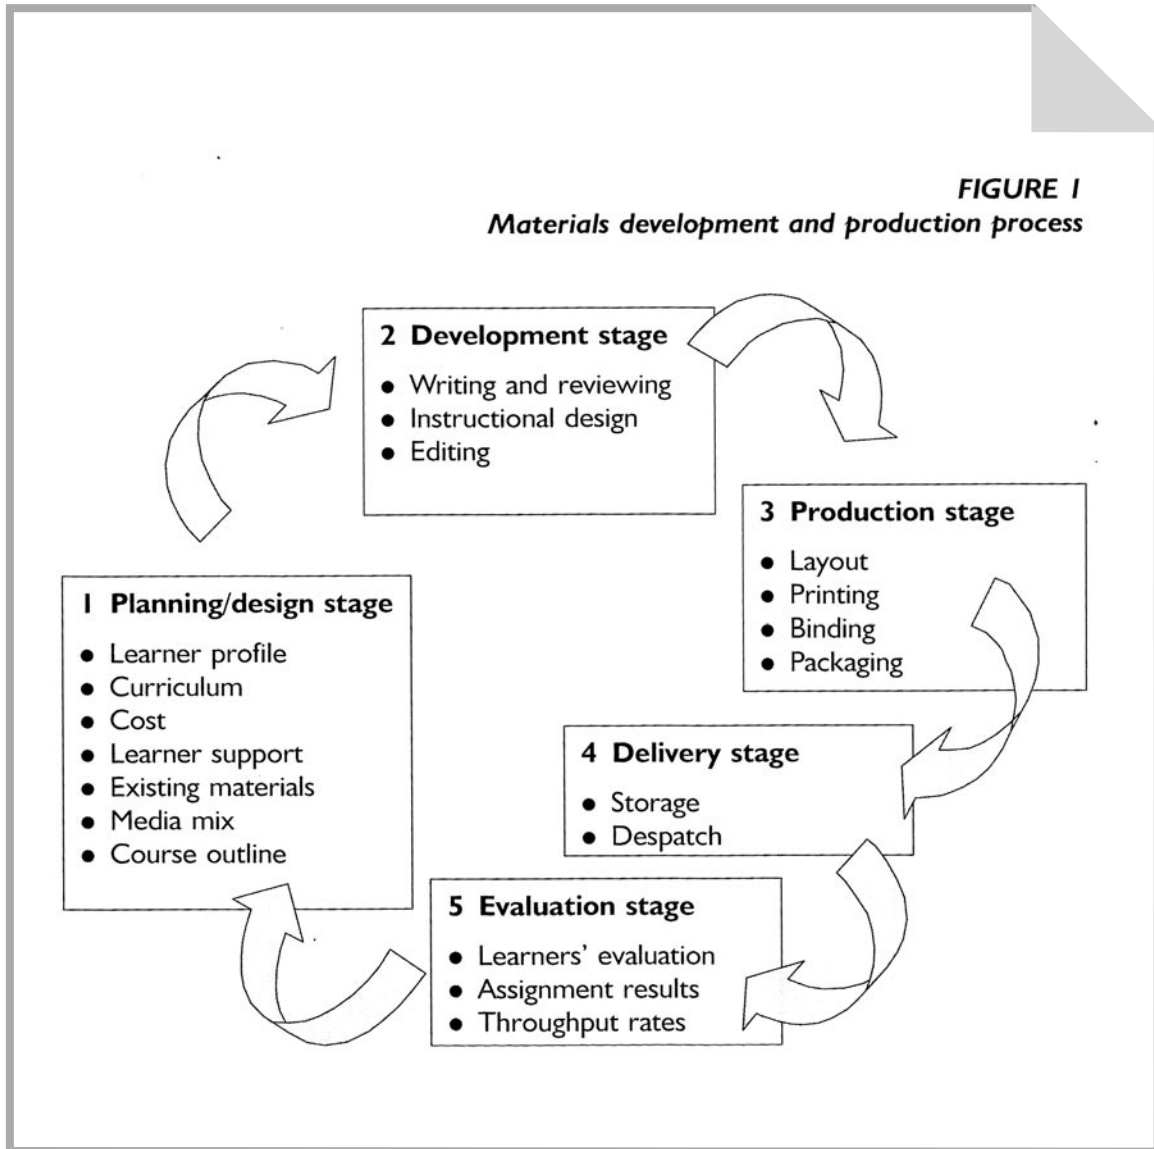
FIGURE I
Materials development and production process

2 Development stage
- Writing and reviewing
- Instructional design
- Editing

3 Production stage
- Layout
- Printing
- Binding
- Packaging

4 Delivery stage
- Storage
- Despatch

5 Evaluation stage
- Learners' evaluation
- Assignment results
- Throughput rates

I Planning/design stage
- Learner profile
- Curriculum
- Cost
- Learner support
- Existing materials
- Media mix
- Course outline